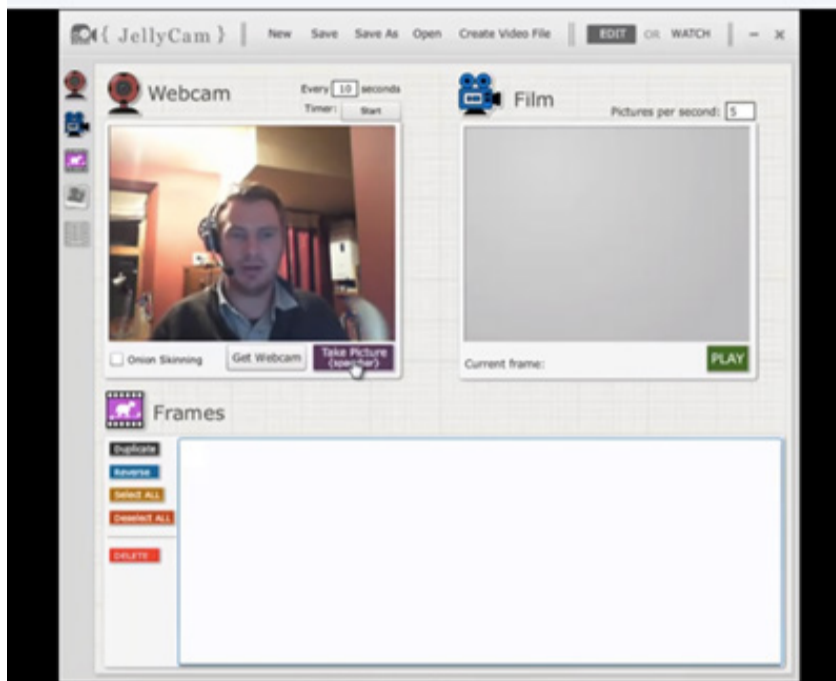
{ JellyCam } New Save Save As Open Create Video File EDIT OR WATCH – x

Webcam

Every 10 seconds
Timer: Start

Film

Pictures per second: 5

Onion Skinning Get Webcam Take Picture (spacebar)

Current frame: PLAY

Frames

Duplicate
Reverse
Select ALL
Deselect ALL
DELETE